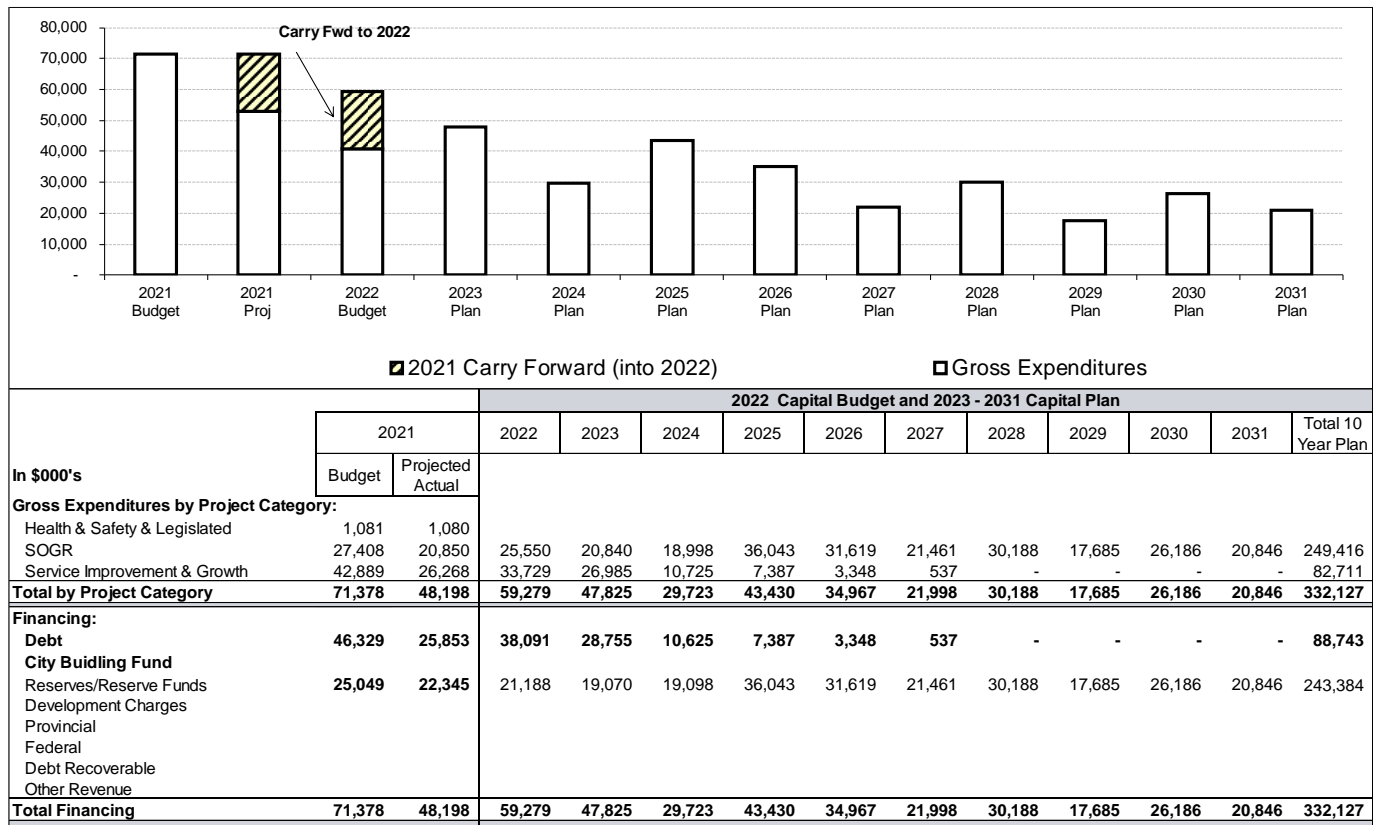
80,000
70,000
60,000
50,000
40,000
30,000
20,000
10,000
-

Carry Fwd to 2022

2021 Budget
2021 Proj
2022 Budget
2023 Plan
2024 Plan
2025 Plan
2026 Plan
2027 Plan
2028 Plan
2029 Plan
2030 Plan
2031 Plan

2021 Carry Forward (into 2022)
Gross Expenditures

| | 2021 | | 2022 Capital Budget and 2023 - 2031 Capital Plan | | | | | | | | | | |
|---|---|---|---|---|---|---|---|---|---|---|---|---|---|
| | 2021 | | 2022 | 2023 | 2024 | 2025 | 2026 | 2027 | 2028 | 2029 | 2030 | 2031 | Total 10 Year Plan |
| In $000's | Budget | Projected Actual | | | | | | | | | | | |
| Gross Expenditures by Project Category: | | | | | | | | | | | | | |
| Health & Safety & Legislated | 1,081 | 1,080 | | | | | | | | | | | |
| SOGR | 27,408 | 20,850 | 25,550 | 20,840 | 18,998 | 36,043 | 31,619 | 21,461 | 30,188 | 17,685 | 26,186 | 20,846 | 249,416 |
| Service Improvement & Growth | 42,889 | 26,268 | 33,729 | 26,985 | 10,725 | 7,387 | 3,348 | 537 | - | - | - | - | 82,711 |
| Total by Project Category | 71,378 | 48,198 | 59,279 | 47,825 | 29,723 | 43,430 | 34,967 | 21,998 | 30,188 | 17,685 | 26,186 | 20,846 | 332,127 |
| Financing: | | | | | | | | | | | | | |
| Debt | 46,329 | 25,853 | 38,091 | 28,755 | 10,625 | 7,387 | 3,348 | 537 | - | - | - | - | 88,743 |
| City Buidling Fund | | | | | | | | | | | | | |
| Reserves/Reserve Funds | 25,049 | 22,345 | 21,188 | 19,070 | 19,098 | 36,043 | 31,619 | 21,461 | 30,188 | 17,685 | 26,186 | 20,846 | 243,384 |
| Development Charges | | | | | | | | | | | | | |
| Provincial | | | | | | | | | | | | | |
| Federal | | | | | | | | | | | | | |
| Debt Recoverable | | | | | | | | | | | | | |
| Other Revenue | | | | | | | | | | | | | |
| Total Financing | 71,378 | 48,198 | 59,279 | 47,825 | 29,723 | 43,430 | 34,967 | 21,998 | 30,188 | 17,685 | 26,186 | 20,846 | 332,127 |